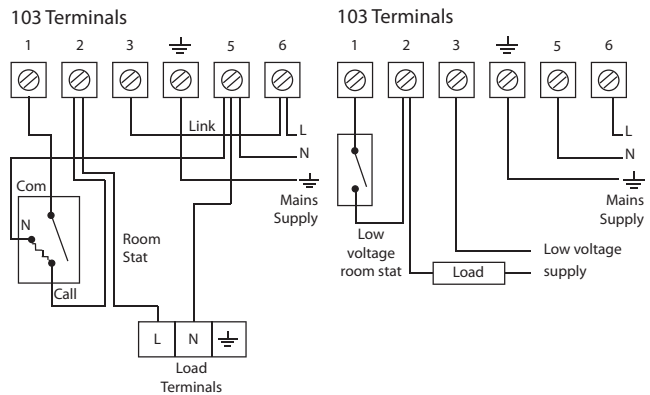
103 Terminals

1 2 3 ⏚ 5 6

Link

L

N

⏚

Mains Supply

Com

N

Call

Room Stat

L N ⏚

Load Terminals

103 Terminals

1 2 3 ⏚ 5 6

L

N

⏚

Mains Supply

Low voltage room stat

Load

Low voltage supply